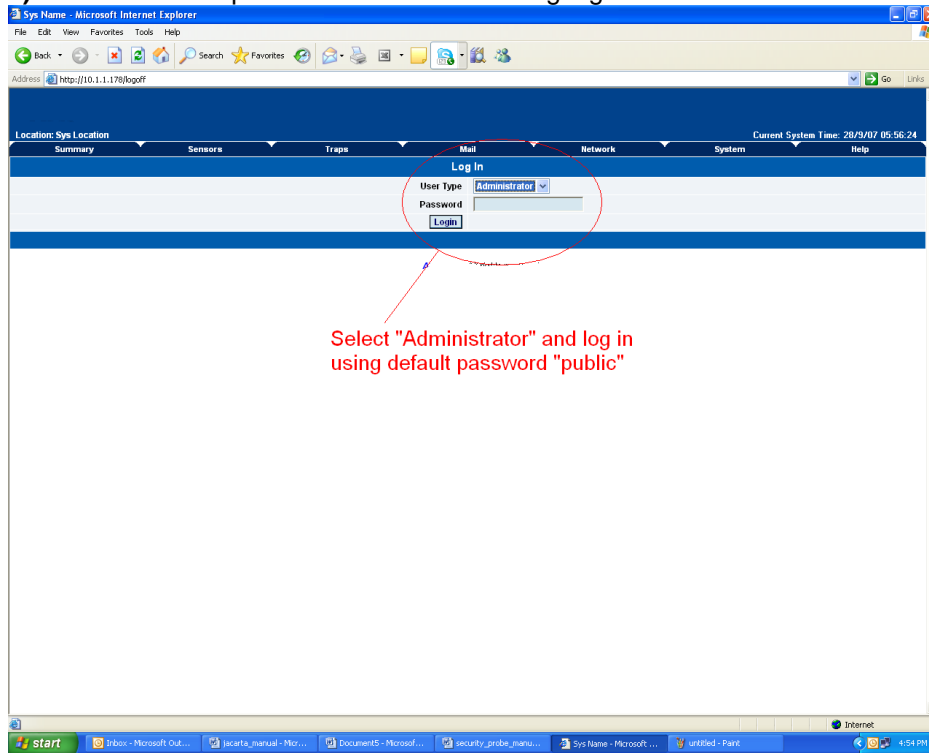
Sys Name - Microsoft Internet Explorer

File Edit View Favorites Tools Help

Back Search Favorites

Address http://10.1.1.178/logoff

Go Links

Location: Sys Location

Current System Time: 28/9/07 05:56:24

Summary Sensors Traps Mail Network System Help

Log In

User Type Administrator

Password

Login

Select "Administrator" and log in using default password "public"

Internet

start Inbox - Microsoft Out... jacarta_manual - Micr... Document5 - Microsof... security_probe_manu... Sys Name - Microsoft ... untitled - Paint 4:54 PM